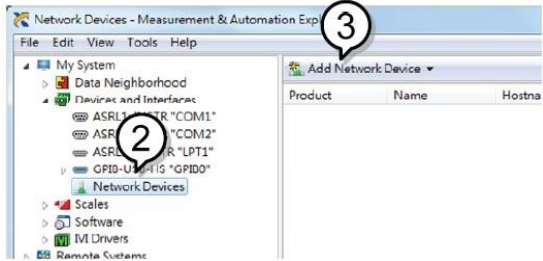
Network Devices - Measurement & Automation Exp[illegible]
File Edit View Tools Help
My System
Data Neighborhood
Devices and Interfaces
ASRL1 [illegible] "COM1"
ASR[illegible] "COM2"
ASRL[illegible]R "LPT1"
GPIB-U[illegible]S "GPIB0"
Network Devices
Scales
Software
IVI Drivers
Remote Systems
Add Network Device ▾
Product
Name
Hostna
3
2